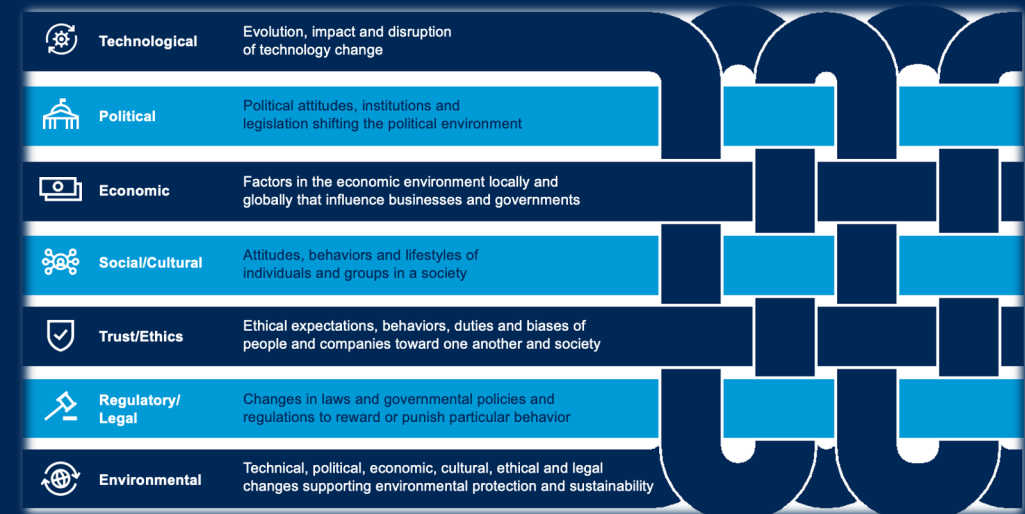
| | |
|---|---|
| Technological | Evolution, impact and disruption of technology change |
| Political | Political attitudes, institutions and legislation shifting the political environment |
| Economic | Factors in the economic environment locally and globally that influence businesses and governments |
| Social/Cultural | Attitudes, behaviors and lifestyles of individuals and groups in a society |
| Trust/Ethics | Ethical expectations, behaviors, duties and biases of people and companies toward one another and society |
| Regulatory/ Legal | Changes in laws and governmental policies and regulations to reward or punish particular behavior |
| Environmental | Technical, political, economic, cultural, ethical and legal changes supporting environmental protection and sustainability |